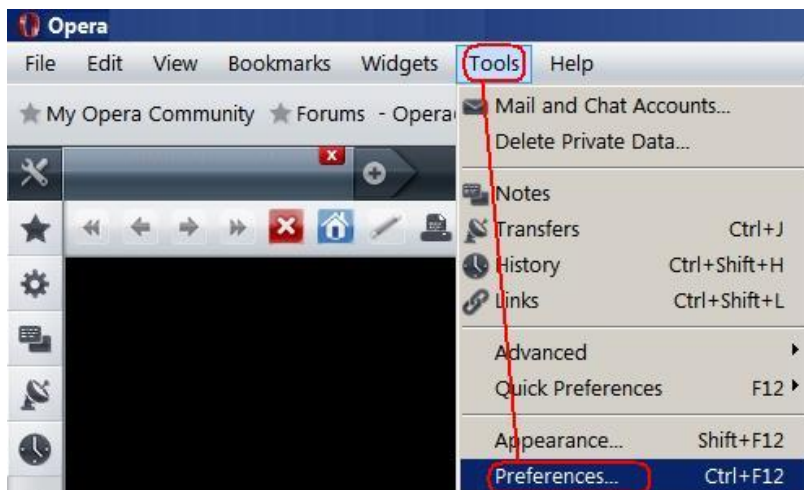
Opera

File Edit View Bookmarks Widgets Tools Help

My Opera Community Forums - Opera

Mail and Chat Accounts...
Delete Private Data...

Notes
Transfers Ctrl+J
History Ctrl+Shift+H
Links Ctrl+Shift+L

Advanced
Quick Preferences F12

Appearance... Shift+F12
Preferences... Ctrl+F12